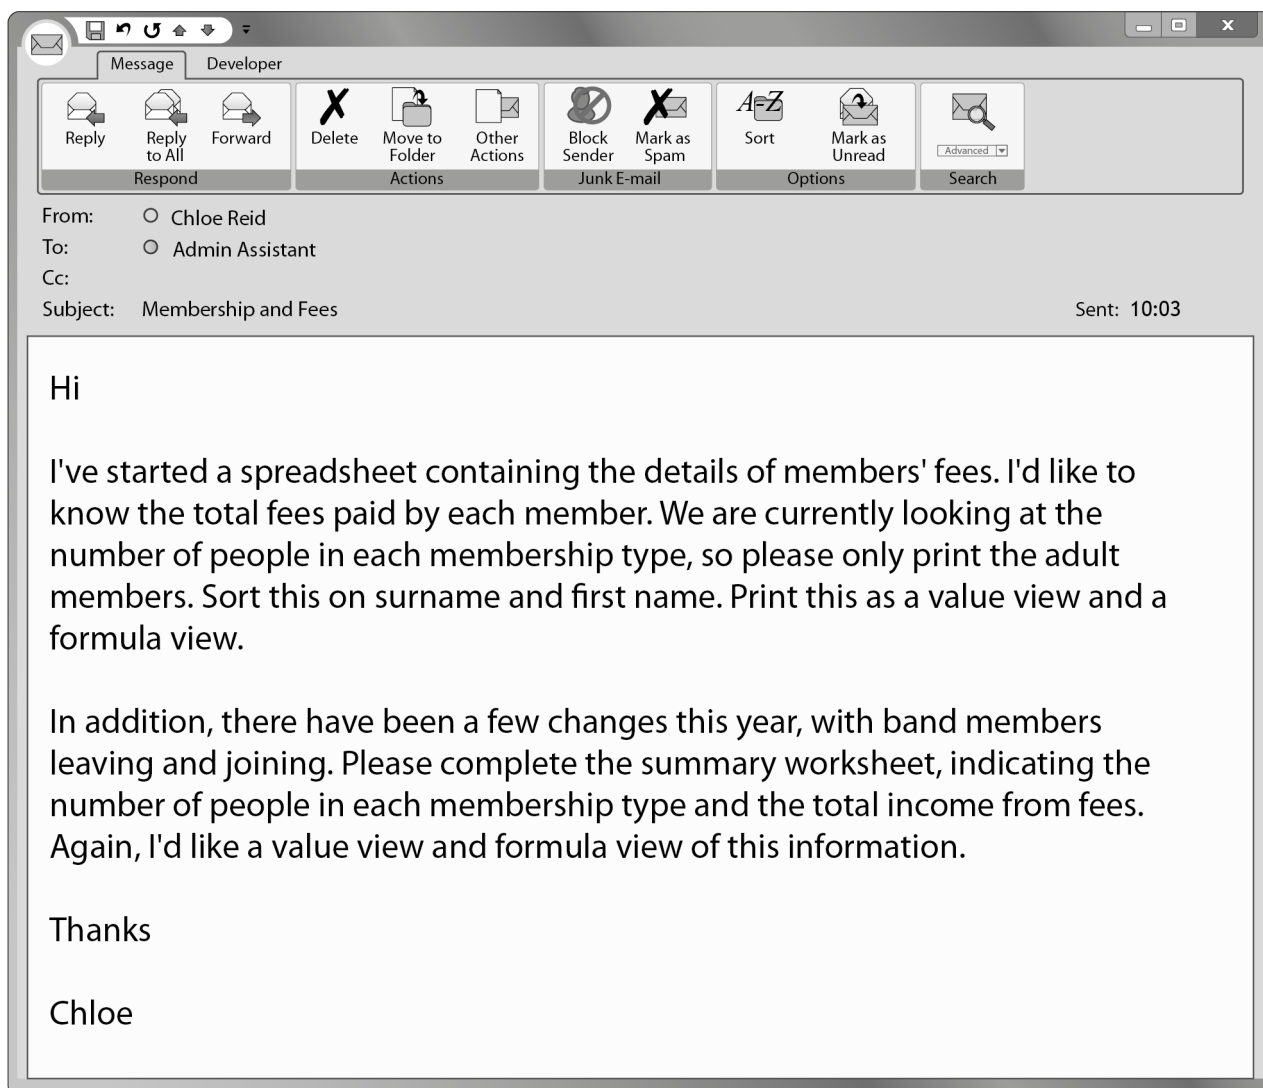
Message Developer

Reply
Reply to All
Forward
Respond

Delete
Move to Folder
Other Actions
Actions

Block Sender
Mark as Spam
Junk E-mail

A-Z
Sort
Mark as Unread
Options

Advanced
Search

From: Chloe Reid
To: Admin Assistant
Cc:
Subject: Membership and Fees
Sent: 10:03

Hi

I've started a spreadsheet containing the details of members' fees. I'd like to know the total fees paid by each member. We are currently looking at the number of people in each membership type, so please only print the adult members. Sort this on surname and first name. Print this as a value view and a formula view.

In addition, there have been a few changes this year, with band members leaving and joining. Please complete the summary worksheet, indicating the number of people in each membership type and the total income from fees. Again, I'd like a value view and formula view of this information.

Thanks

Chloe